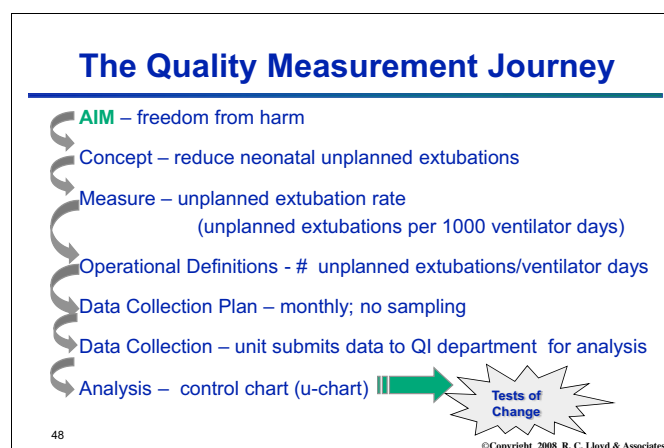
The Quality Measurement Journey

AIM – freedom from harm

Concept – reduce neonatal unplanned extubations

Measure – unplanned extubation rate (unplanned extubations per 1000 ventilator days)

Operational Definitions - # unplanned extubations/ventilator days

Data Collection Plan – monthly; no sampling

Data Collection – unit submits data to QI department for analysis

Analysis – control chart (u-chart)

Tests of Change

48

©Copyright 2008 R. C. Lloyd & Associates